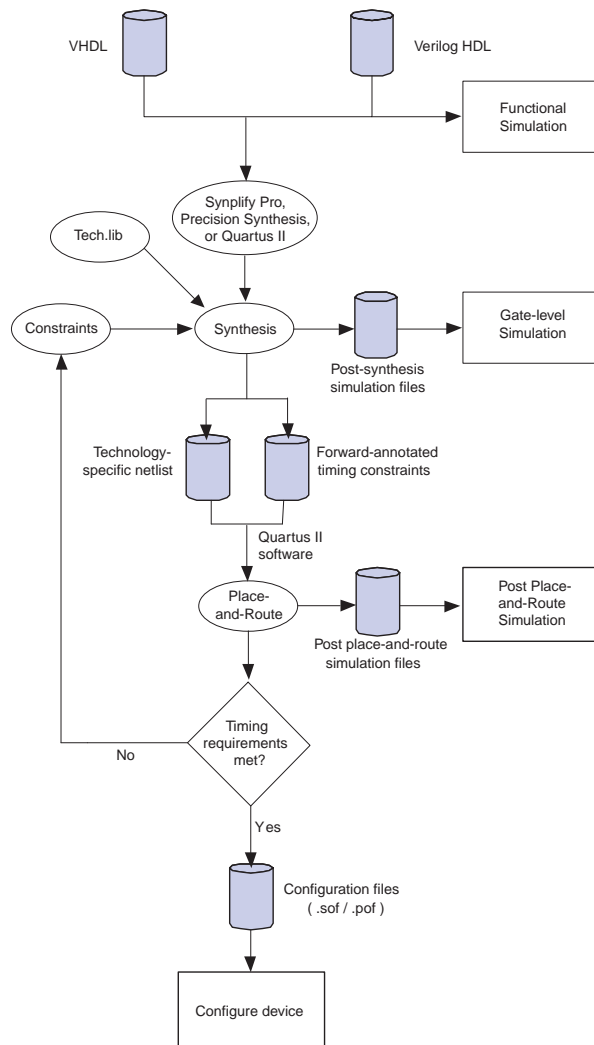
VHDL

Verilog HDL

Functional Simulation

Synplify Pro, Precision Synthesis, or Quartus II

Tech.lib

Constraints

Synthesis

Post-synthesis simulation files

Gate-level Simulation

Technology-specific netlist

Forward-annotated timing constraints

Quartus II software

Place-and-Route

Post place-and-route simulation files

Post Place-and-Route Simulation

Timing requirements met?

No

Yes

Configuration files ( .sof / .pof )

Configure device